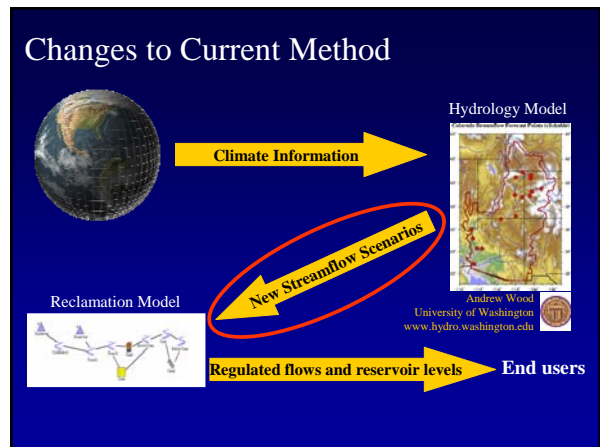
Changes to Current Method

Hydrology Model

Colorado Streamflow Forecast Points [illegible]

Climate Information

New Streamflow Scenarios

Reclamation Model

Andrew Wood
University of Washington
www.hydro.washington.edu

Regulated flows and reservoir levels

End users